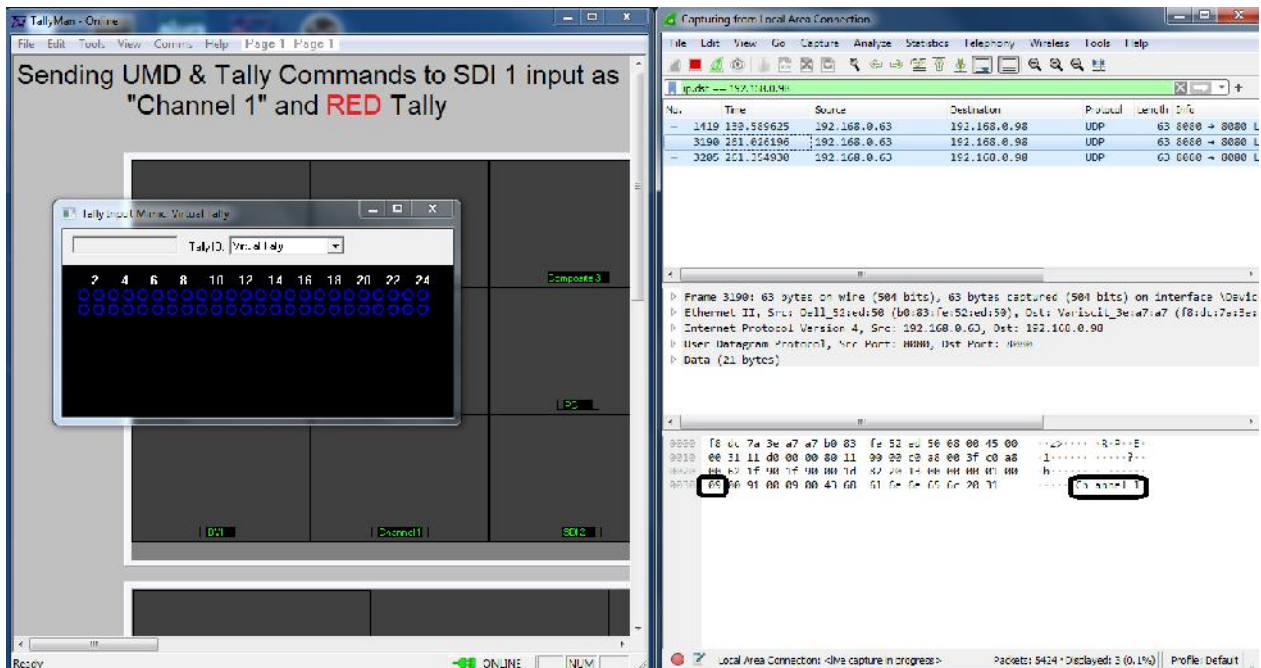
Tally Man - Online

File Edit Tools View Comms Help Page 1 Page 1

Sending UMD & Tally Commands to SDI 1 input as "Channel 1" and RED Tally

Tally Input Mimic Virtual Tally

TallyID. Virtual Tally

2 4 6 8 10 12 14 16 18 20 22 24

Composite 3

PS

DVI

Channel 1

SDI 2

Ready

ONLINE NUM

Capturing from Local Area Connection

File Edit View Go Capture Analyze Statistics Telephony Wireless Tools Help

ip.dst == 192.168.0.98

| No. | Time | Source | Destination | Protocol | Length | Info |
|---|---|---|---|---|---|---|
| 1419 | 130.589625 | 192.168.0.63 | 192.168.0.98 | UDP | 63 | 8080 → 8080 L |
| 3190 | 251.026196 | 192.168.0.63 | 192.168.0.98 | UDP | 63 | 8080 → 8080 L |
| 3205 | 251.354930 | 192.168.0.63 | 192.168.0.98 | UDP | 63 | 8080 → 8080 L |

Frame 3190: 63 bytes on wire (504 bits), 63 bytes captured (504 bits) on interface \Devic
Ethernet II, Src: Dell_52:ed:50 (b0:83:fe:52:ed:50), Dst: Verisilt_3e:a7:a7 (f8:dc:7a:3e:
Internet Protocol Version 4, Src: 192.168.0.63, Dst: 192.168.0.98
User Datagram Protocol, Src Port: 8080, Dst Port: 8080
Data (21 bytes)

0000 f8 dc 7a 3e a7 a7 b0 83 fe 52 ed 50 08 00 45 00
0010 00 31 11 d0 00 00 80 11 00 00 c0 a8 00 3f c0 a8
0020 00 62 1f 90 1f 90 00 1d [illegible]
0030 00 00 91 00 09 00 43 68 61 6e 6e 65 6c 20 31 ......Channel 1

Local Area Connection: <live capture in progress> Packets: 5414 · Displayed: 3 (0.1%) Profile: Default